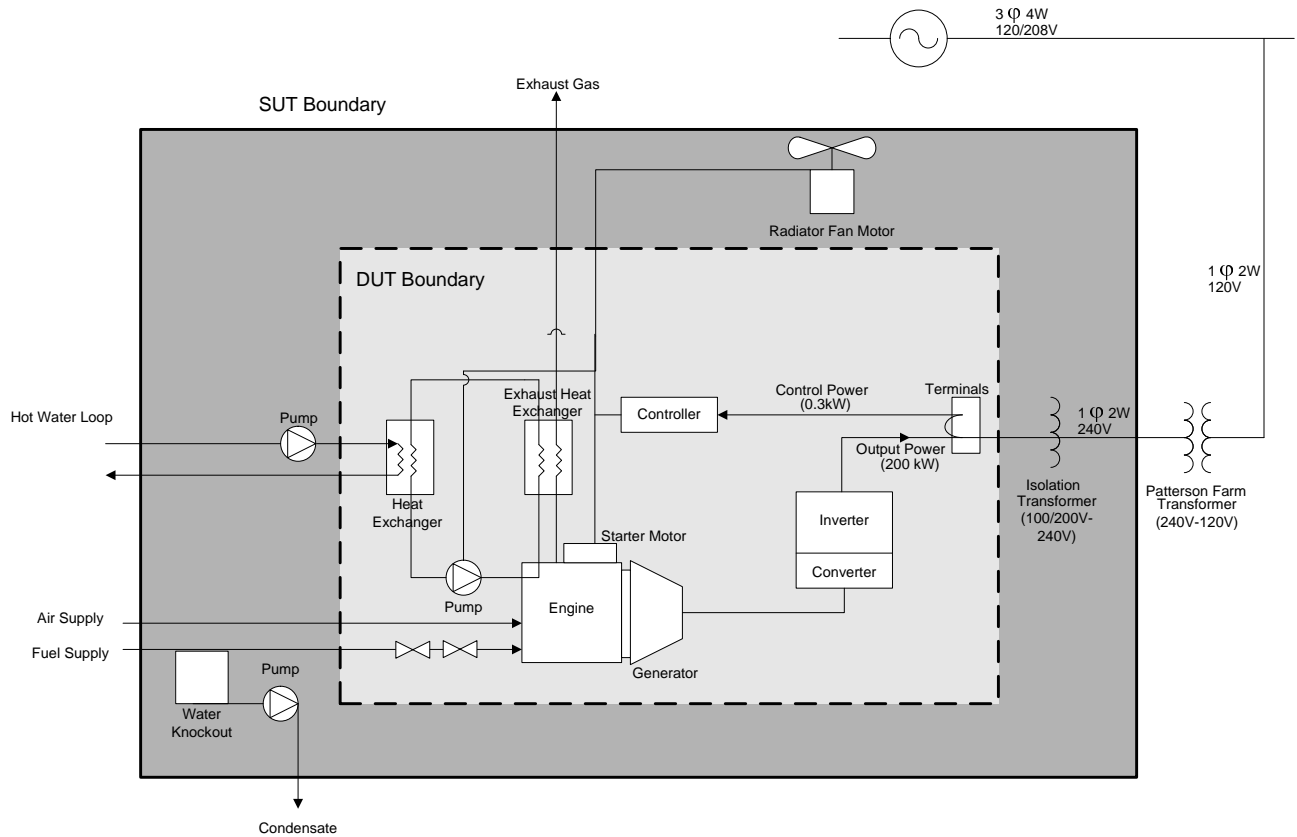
3 φ 4W
120/208V

Exhaust Gas

SUT Boundary

Radiator Fan Motor

DUT Boundary

1 φ 2W
120V

Control Power
(0.3kW)

Terminals

Exhaust Heat Exchanger

Controller

Hot Water Loop

Pump

1 φ 2W
240V

Output Power
(200 kW)

Heat Exchanger

Isolation Transformer
(100/200V-240V)

Patterson Farm Transformer
(240V-120V)

Inverter

Starter Motor

Converter

Pump

Engine

Air Supply

Fuel Supply

Pump

Generator

Water Knockout

Condensate